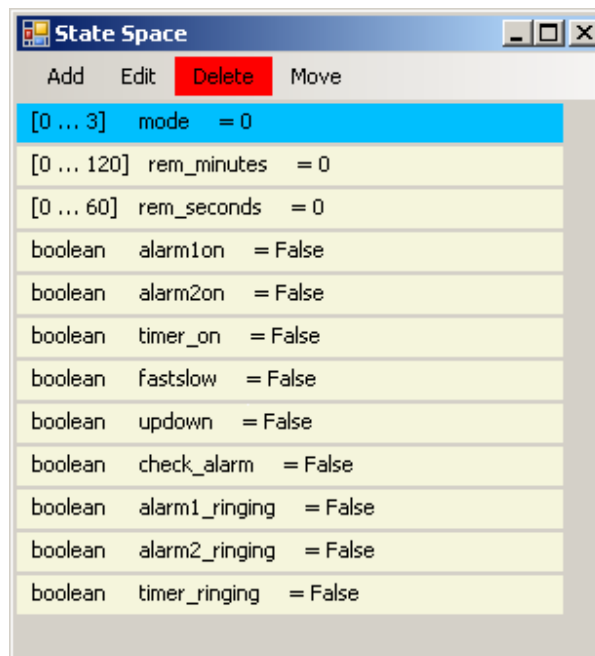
State Space

Add Edit Delete Move

[0 … 3] mode = 0

[0 … 120] rem_minutes = 0

[0 … 60] rem_seconds = 0

boolean alarm1on = False

boolean alarm2on = False

boolean timer_on = False

boolean fastslow = False

boolean updown = False

boolean check_alarm = False

boolean alarm1_ringing = False

boolean alarm2_ringing = False

boolean timer_ringing = False